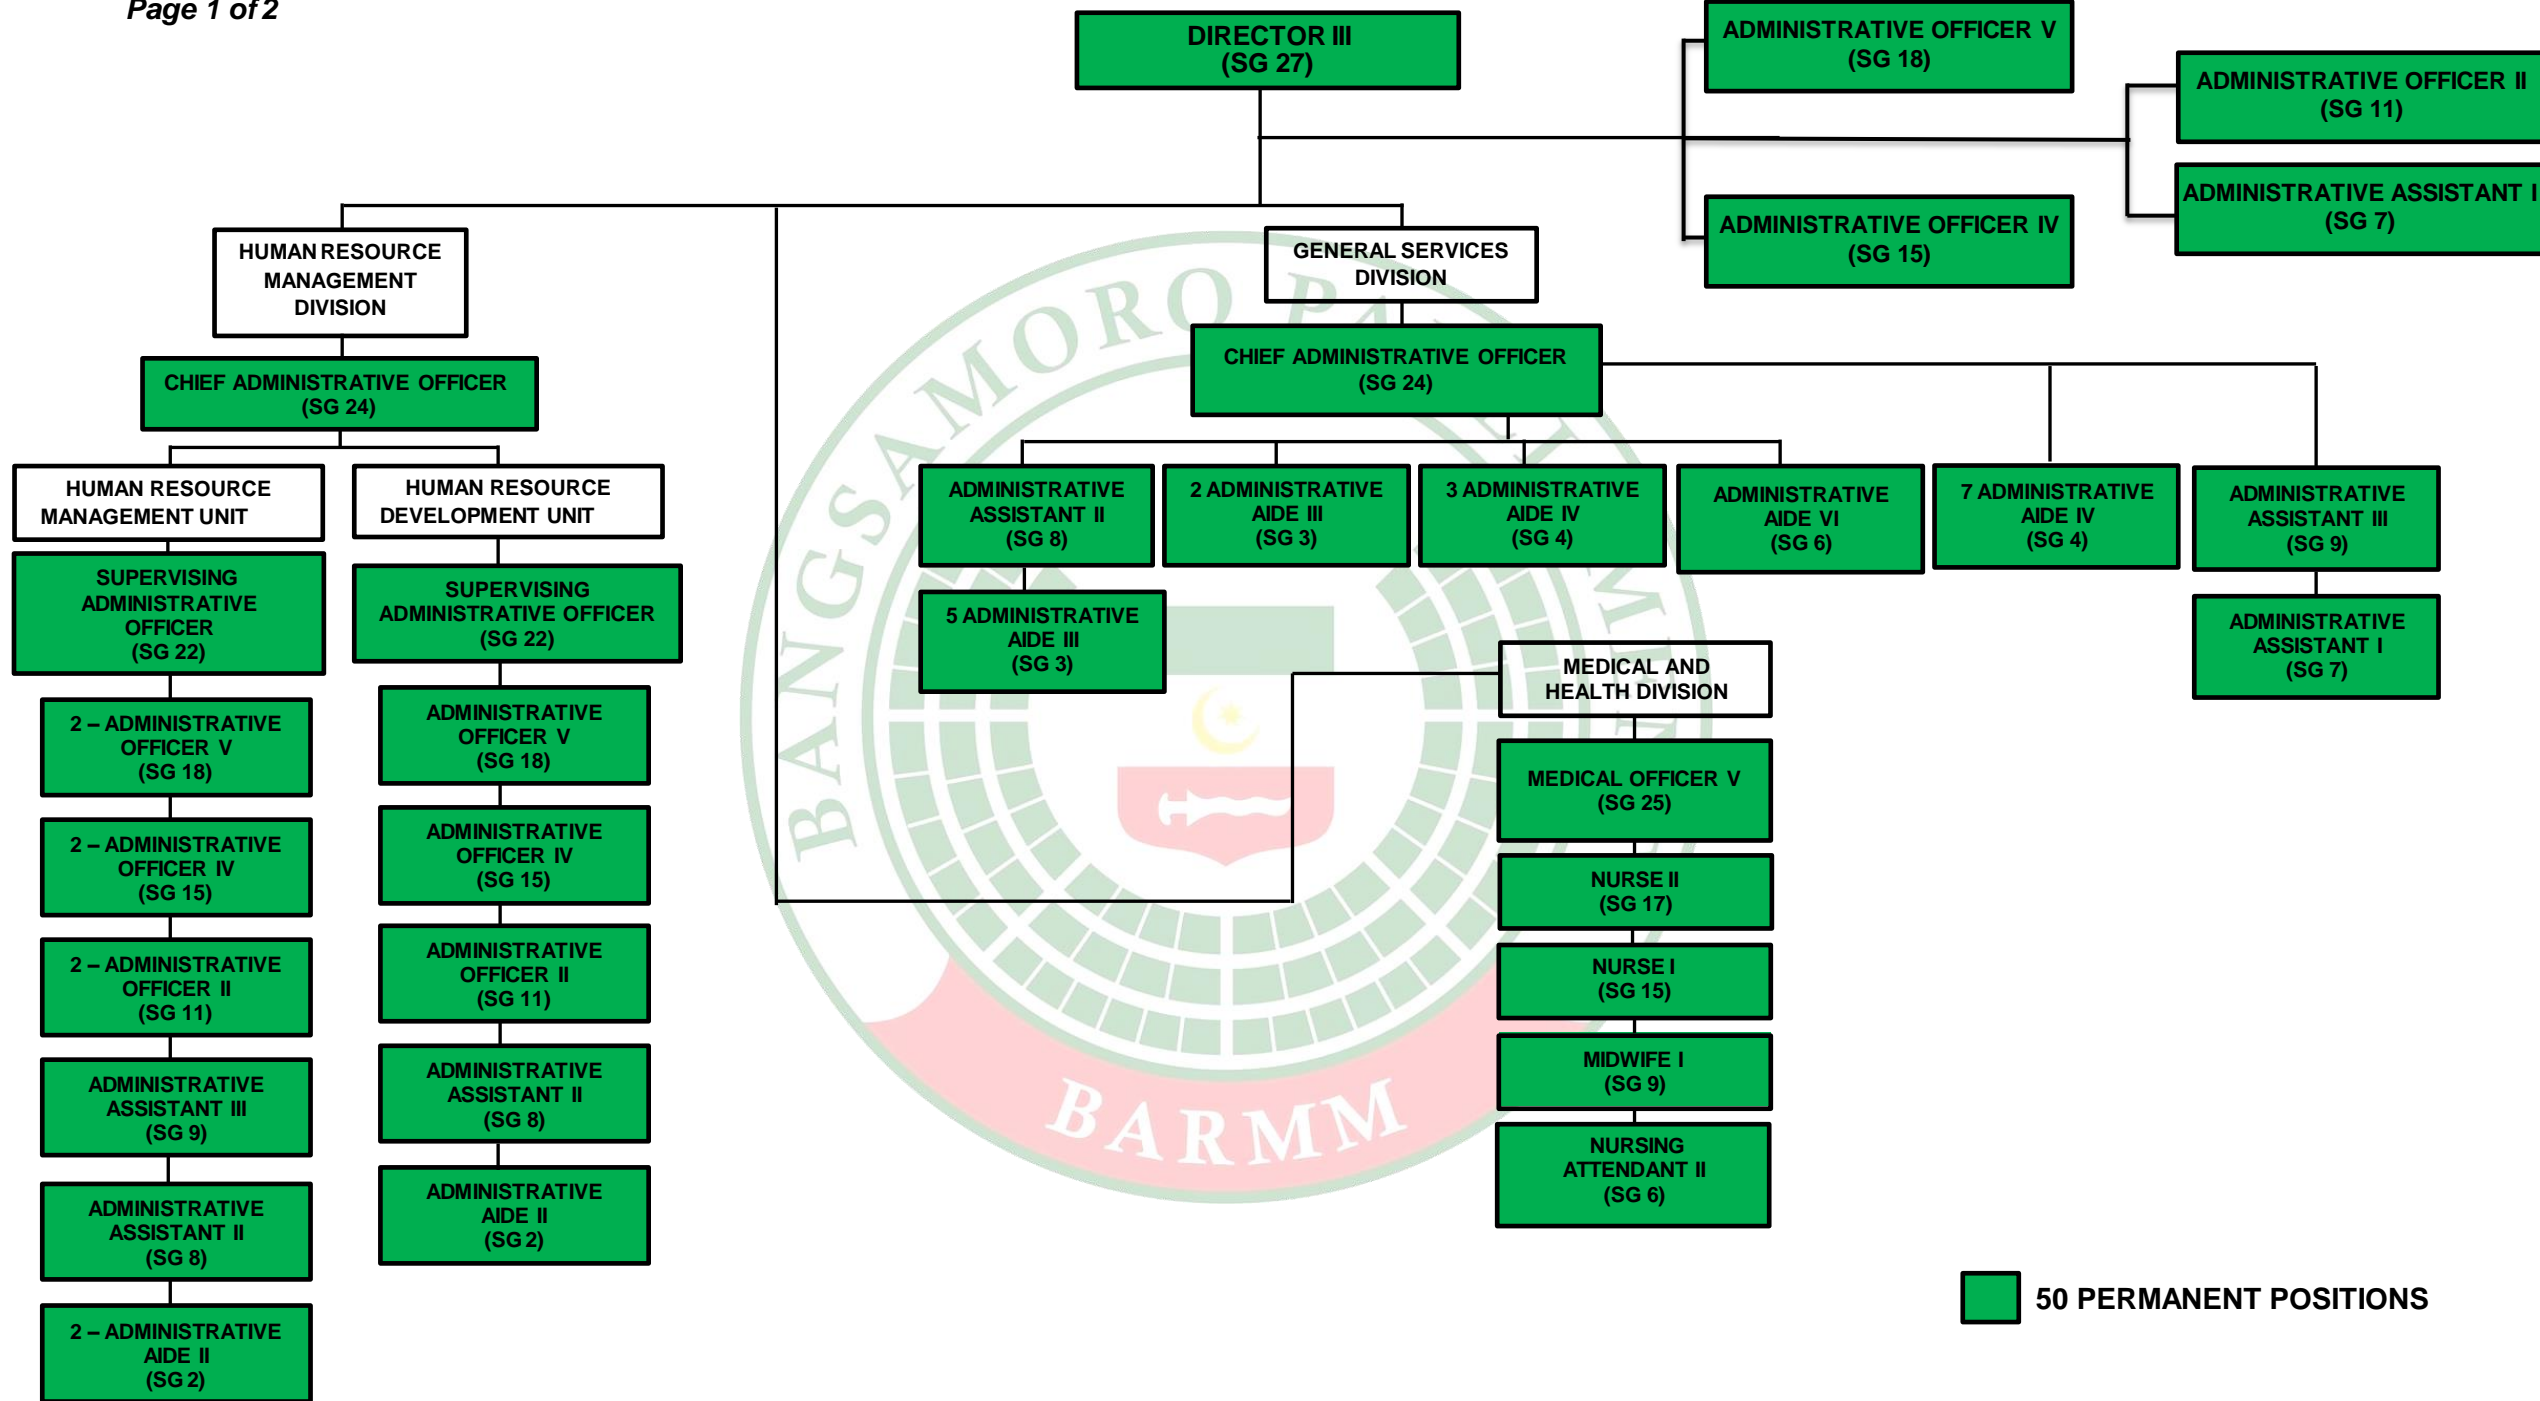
Page 1 of 2

DIRECTOR III
(SG 27)

ADMINISTRATIVE OFFICER V
(SG 18)

ADMINISTRATIVE OFFICER II
(SG 11)

ADMINISTRATIVE ASSISTANT I
(SG 7)

ADMINISTRATIVE OFFICER IV
(SG 15)

HUMAN RESOURCE MANAGEMENT DIVISION

CHIEF ADMINISTRATIVE OFFICER
(SG 24)

HUMAN RESOURCE MANAGEMENT UNIT

SUPERVISING ADMINISTRATIVE OFFICER
(SG 22)

2 – ADMINISTRATIVE OFFICER V
(SG 18)

2 – ADMINISTRATIVE OFFICER IV
(SG 15)

2 – ADMINISTRATIVE OFFICER II
(SG 11)

ADMINISTRATIVE ASSISTANT III
(SG 9)

ADMINISTRATIVE ASSISTANT II
(SG 8)

2 – ADMINISTRATIVE AIDE II
(SG 2)

HUMAN RESOURCE DEVELOPMENT UNIT

SUPERVISING ADMINISTRATIVE OFFICER
(SG 22)

ADMINISTRATIVE OFFICER V
(SG 18)

ADMINISTRATIVE OFFICER IV
(SG 15)

ADMINISTRATIVE OFFICER II
(SG 11)

ADMINISTRATIVE ASSISTANT II
(SG 8)

ADMINISTRATIVE AIDE II
(SG 2)

GENERAL SERVICES DIVISION

CHIEF ADMINISTRATIVE OFFICER
(SG 24)

ADMINISTRATIVE ASSISTANT II
(SG 8)

5 ADMINISTRATIVE AIDE III
(SG 3)

2 ADMINISTRATIVE AIDE III
(SG 3)

3 ADMINISTRATIVE AIDE IV
(SG 4)

ADMINISTRATIVE AIDE VI
(SG 6)

7 ADMINISTRATIVE AIDE IV
(SG 4)

ADMINISTRATIVE ASSISTANT III
(SG 9)

ADMINISTRATIVE ASSISTANT I
(SG 7)

MEDICAL AND HEALTH DIVISION

MEDICAL OFFICER V
(SG 25)

NURSE II
(SG 17)

NURSE I
(SG 15)

MIDWIFE I
(SG 9)

NURSING ATTENDANT II
(SG 6)

BANGSAMORO PA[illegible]
BARMM

50 PERMANENT POSITIONS